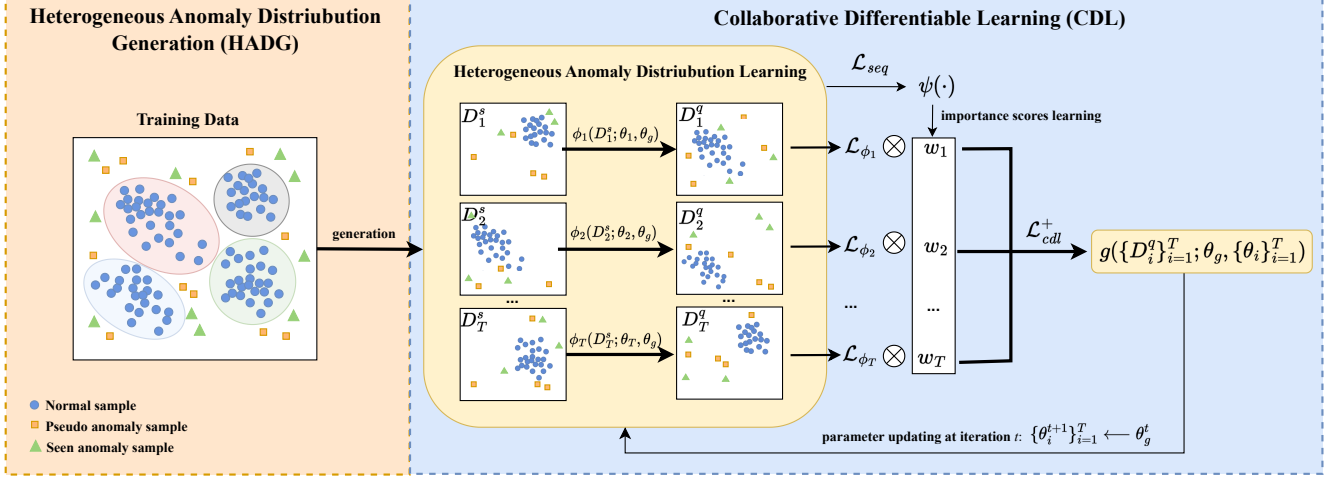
Heterogeneous Anomaly Distriubution Generation (HADG)

Training Data

generation

Normal sample
Pseudo anomaly sample
Seen anomaly sample

Collaborative Differentiable Learning (CDL)

Heterogeneous Anomaly Distriubution Learning

$\mathcal{L}_{seq}$

$\psi(\cdot)$

importance scores learning

$D_1^s$

$\phi_1(D_1^s;\theta_1,\theta_g)$

$D_1^q$

$D_2^s$

$\phi_2(D_2^s;\theta_2,\theta_g)$

$D_2^q$

...

...

$D_T^s$

$\phi_T(D_T^s;\theta_T,\theta_g)$

$D_T^q$

$\mathcal{L}_{\phi_1} \otimes$

$\mathcal{L}_{\phi_2} \otimes$

...

$\mathcal{L}_{\phi_T} \otimes$

$w_1$

$w_2$

...

$w_T$

$\mathcal{L}_{cdl}^+$

$g(\{D_i^q\}_{i=1}^T;\theta_g,\{\theta_i\}_{i=1}^T)$

parameter updating at iteration $t$: $\{\theta_i^{t+1}\}_{i=1}^T \longleftarrow \theta_g^t$